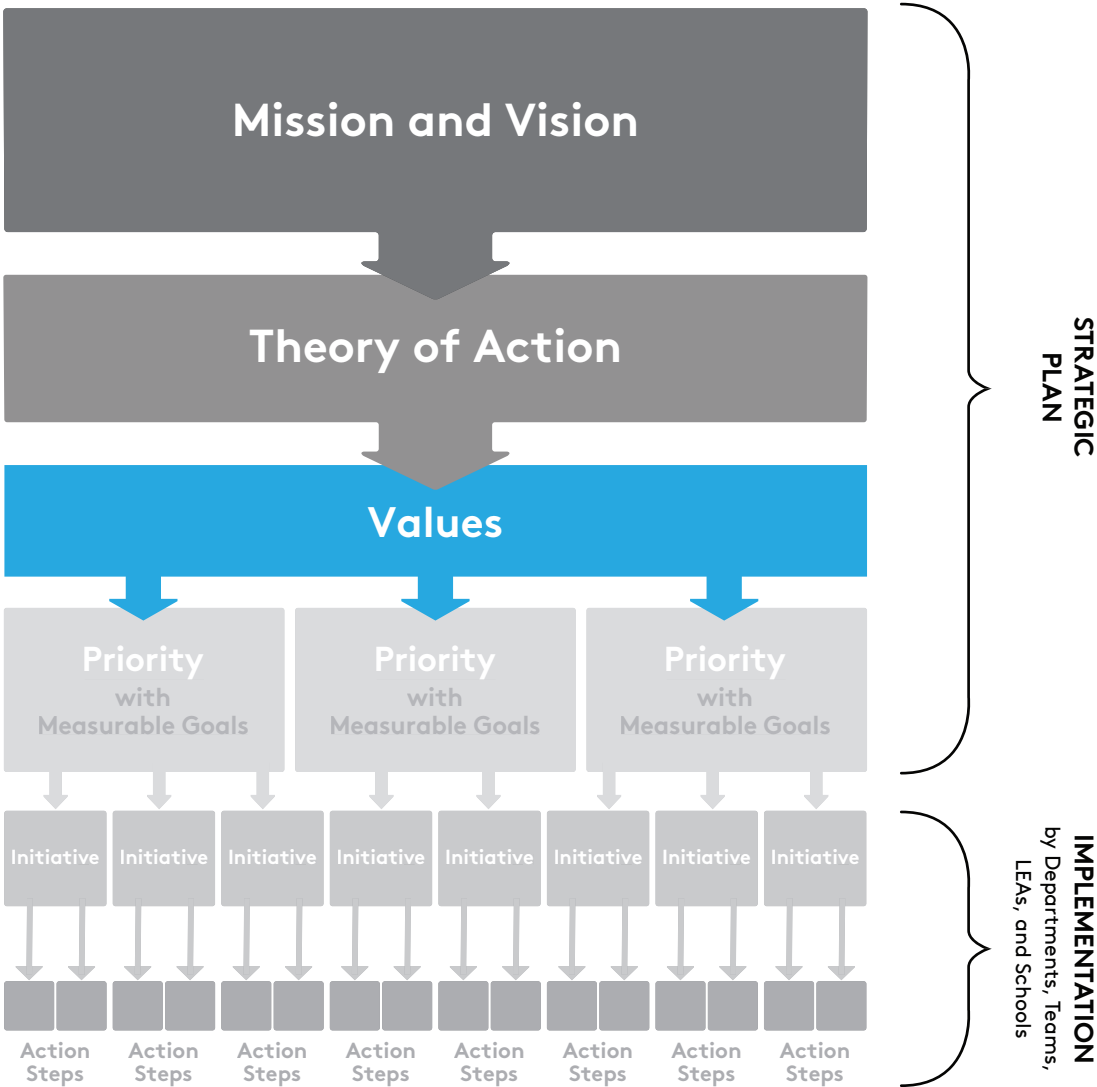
Mission and Vision

Theory of Action

Values

Priority with Measurable Goals

Priority with Measurable Goals

Priority with Measurable Goals

Initiative Initiative Initiative Initiative Initiative Initiative Initiative Initiative

Action Steps Action Steps Action Steps Action Steps Action Steps Action Steps Action Steps Action Steps

STRATEGIC PLAN

IMPLEMENTATION by Departments, Teams, LEAs, and Schools